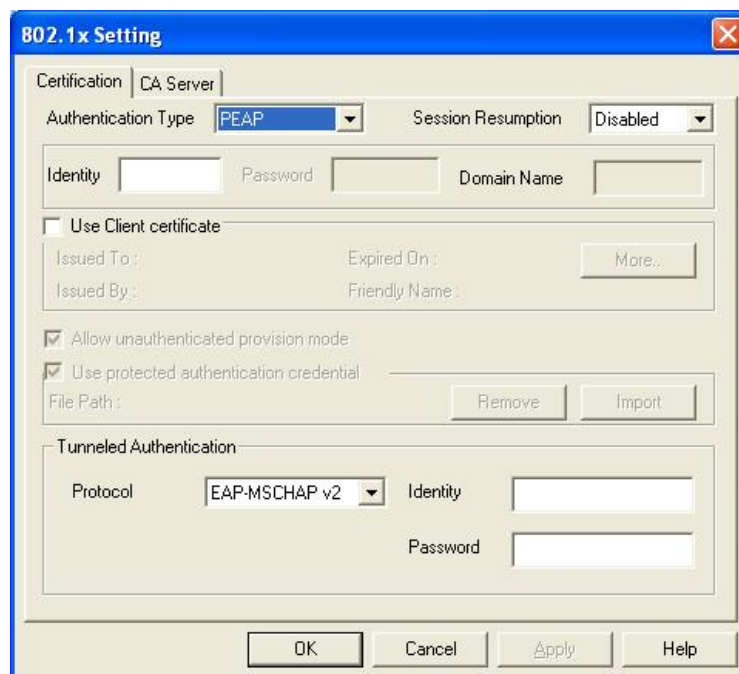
802.1x Setting

Certification | CA Server

Authentication Type PEAP

Session Resumption Disabled

Identity

Password

Domain Name

Use Client certificate

Issued To :

Expired On :

More..

Issued By :

Friendly Name :

Allow unauthenticated provision mode

Use protected authentication credential

File Path :

Remove

Import

Tunneled Authentication

Protocol EAP-MSCHAP v2

Identity

Password

OK

Cancel

Apply

Help